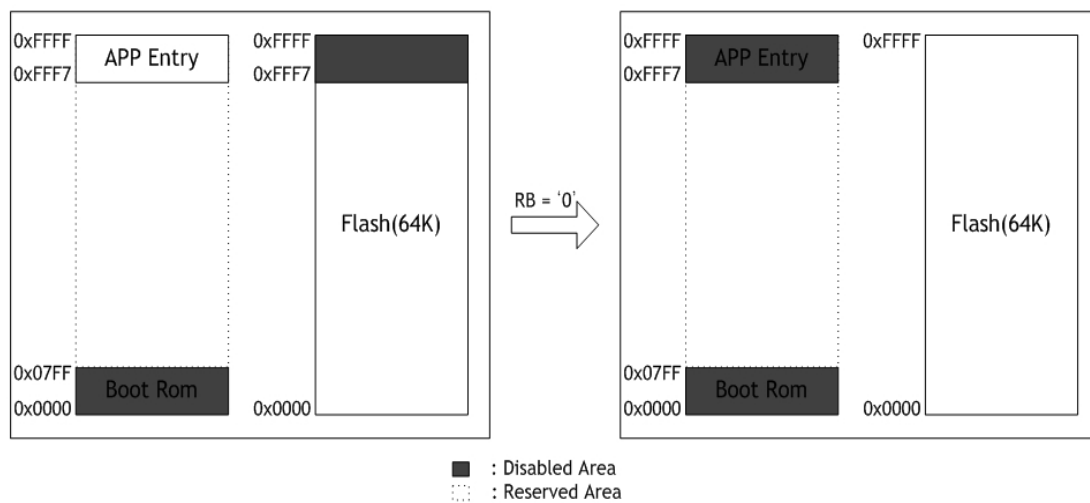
0xFFFF
APP Entry
0xFFF7

0x07FF
Boot Rom
0x0000

0xFFFF
0xFFF7

Flash(64K)

0x0000

RB = '0'

0xFFFF
APP Entry
0xFFF7

0x07FF
Boot Rom
0x0000

0xFFFF

Flash(64K)

0x0000

: Disabled Area
: Reserved Area